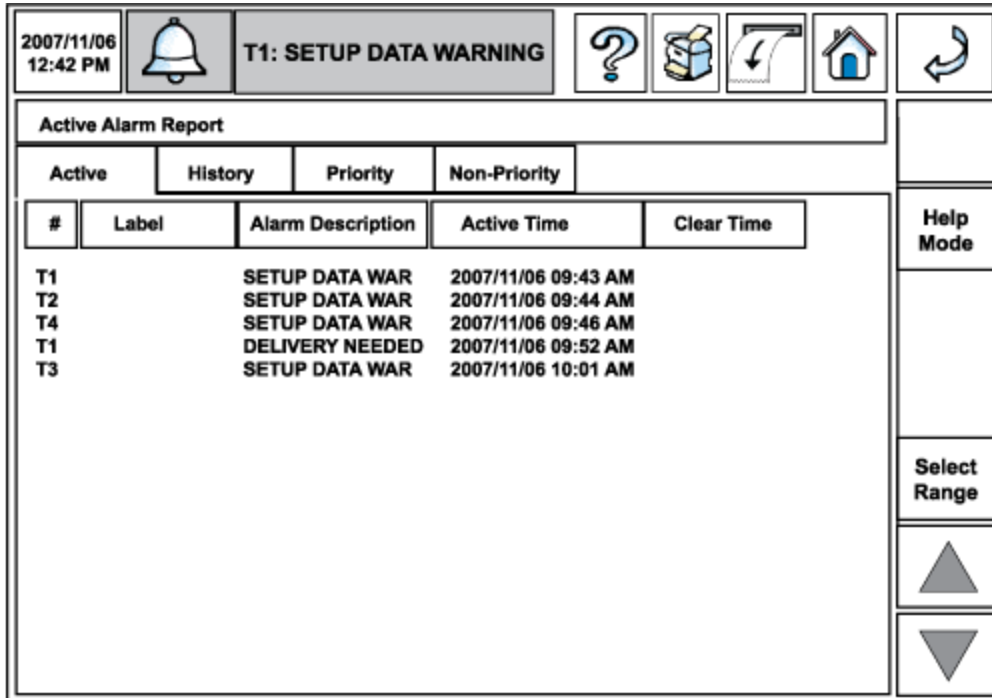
2007/11/06
12:42 PM

T1: SETUP DATA WARNING

Active Alarm Report

Active | History | Priority | Non-Priority

| # | Label | Alarm Description | Active Time | Clear Time |
|---|---|---|---|---|
| T1 | | SETUP DATA WAR | 2007/11/06 09:43 AM | |
| T2 | | SETUP DATA WAR | 2007/11/06 09:44 AM | |
| T4 | | SETUP DATA WAR | 2007/11/06 09:46 AM | |
| T1 | | DELIVERY NEEDED | 2007/11/06 09:52 AM | |
| T3 | | SETUP DATA WAR | 2007/11/06 10:01 AM | |

Help Mode

Select Range